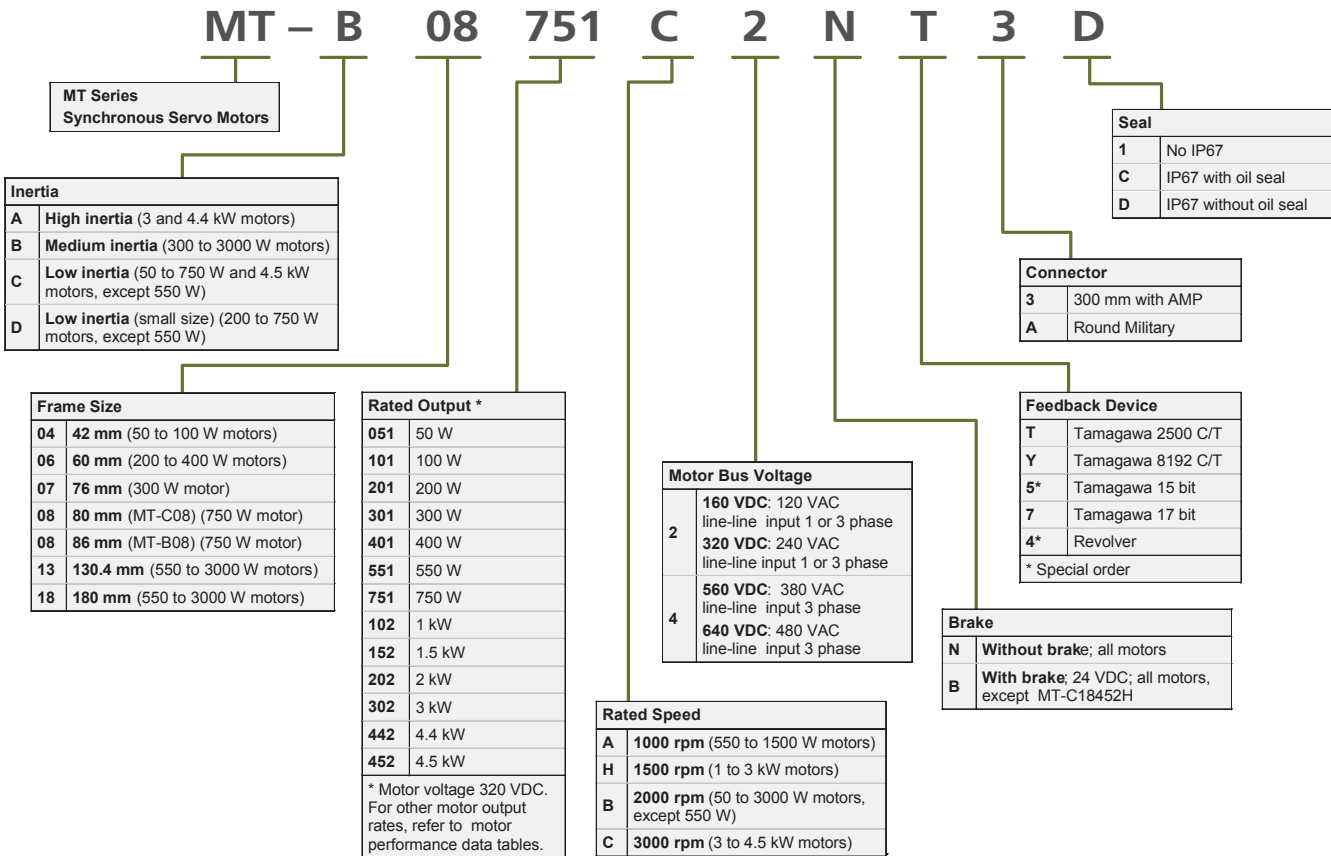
MT – B 08 751 C 2 N T 3 D

MT Series
Synchronous Servo Motors

| Inertia | |
|---|---|
| A | **High inertia** (3 and 4.4 kW motors) |
| B | **Medium inertia** (300 to 3000 W motors) |
| C | **Low inertia** (50 to 750 W and 4.5 kW motors, except 550 W) |
| D | **Low inertia** (small size) (200 to 750 W motors, except 550 W) |

| Frame Size | |
|---|---|
| 04 | **42 mm** (50 to 100 W motors) |
| 06 | **60 mm** (200 to 400 W motors) |
| 07 | **76 mm** (300 W motor) |
| 08 | **80 mm** (MT-C08) (750 W motor) |
| 08 | **86 mm** (MT-B08) (750 W motor) |
| 13 | **130.4 mm** (550 to 3000 W motors) |
| 18 | **180 mm** (550 to 3000 W motors) |

| Rated Output * | |
|---|---|
| 051 | 50 W |
| 101 | 100 W |
| 201 | 200 W |
| 301 | 300 W |
| 401 | 400 W |
| 551 | 550 W |
| 751 | 750 W |
| 102 | 1 kW |
| 152 | 1.5 kW |
| 202 | 2 kW |
| 302 | 3 kW |
| 442 | 4.4 kW |
| 452 | 4.5 kW |

* Motor voltage 320 VDC. For other motor output rates, refer to motor performance data tables.

| Motor Bus Voltage | |
|---|---|
| 2 | **160 VDC**: 120 VAC line-line input 1 or 3 phase **320 VDC**: 240 VAC line-line input 1 or 3 phase |
| 4 | **560 VDC**: 380 VAC line-line input 3 phase **640 VDC**: 480 VAC line-line input 3 phase |

| Rated Speed | |
|---|---|
| A | **1000 rpm** (550 to 1500 W motors) |
| H | **1500 rpm** (1 to 3 kW motors) |
| B | **2000 rpm** (50 to 3000 W motors, except 550 W) |
| C | **3000 rpm** (3 to 4.5 kW motors) |

| Seal | |
|---|---|
| 1 | No IP67 |
| C | IP67 with oil seal |
| D | IP67 without oil seal |

| Connector | |
|---|---|
| 3 | 300 mm with AMP |
| A | Round Military |

| Feedback Device | |
|---|---|
| T | Tamagawa 2500 C/T |
| Y | Tamagawa 8192 C/T |
| 5* | Tamagawa 15 bit |
| 7 | Tamagawa 17 bit |
| 4* | Revolver |

* Special order

| Brake | |
|---|---|
| N | **Without brake**; all motors |
| B | **With brake**; 24 VDC; all motors, except MT-C18452H |